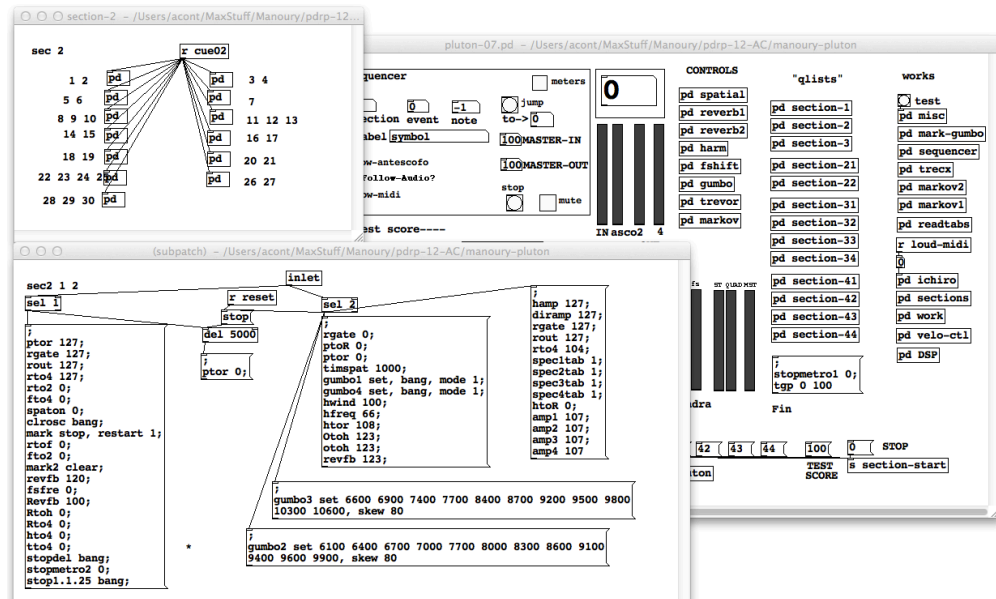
section-2 - /Users/acont/MaxStuff/Manoury/pdrp-12-

sec 2

r cue02

1 2 pd
5 6 pd
8 9 10 pd
14 15 pd
18 19 pd
22 23 24 25 pd
28 29 30 pd

pd 3 4
pd 7
pd 11 12 13
pd 16 17
pd 20 21
pd 26 27

pluton-07.pd - /Users/acont/MaxStuff/Manoury/pdrp-12-AC/manoury-pluton

equencer
meters
ection 0 event -1 note
jump
to-> 0
abel symbol
100 MASTER-IN
100 MASTER-OUT
w-antescofo
ollow-Audio?
w-midi
stop
mute
est score----

0

IN asco2 4

CONTROLS
pd spatial
pd reverb1
pd reverb2
pd harm
pd fshift
pd gumbo
pd trevor
pd markov

"qlists"
pd section-1
pd section-2
pd section-3
pd section-21
pd section-22
pd section-31
pd section-32
pd section-33
pd section-34
pd section-41
pd section-42
pd section-43
pd section-44

;
stopmetro1 0;
tgp 0 100

Fin

works
test
pd misc
pd mark-gumbo
pd sequencer
pd trecx
pd markov2
pd markov1
pd readtabs
r loud-midi
0
pd ichiro
pd sections
pd work
pd velo-ctl
pd DSP

fs ST QUAD MST
dra

42 43 44 100 0 STOP
uton
TEST SCORE
s section-start

(subpatch) - /Users/acont/MaxStuff/Manoury/pdrp-12-AC/manoury-pluton

sec2 1 2
inlet
sel 1
r reset
stop
sel 2
del 5000
;
ptor 0;

;
ptor 127;
rgate 127;
rout 127;
rto4 127;
rto2 0;
fto4 0;
spaton 0;
clrosc bang;
mark stop, restart 1;
rtof 0;
fto2 0;
mark2 clear;
revfb 120;
fsfre 0;
Revfb 100;
Rtoh 0;
Rto4 0;
hto4 0;
tto4 0;
stopdel bang;
stopmetro2 0;
stop1.1.25 bang;

;
rgate 0;
ptoR 0;
ptor 0;
timspat 1000;
gumbo1 set, bang, mode 1;
gumbo4 set, bang, mode 1;
hwind 100;
hfreq 66;
htor 108;
Otoh 123;
otoh 123;
revfb 123;

;
hamp 127;
diramp 127;
rgate 127;
rout 127;
rto4 104;
spec1tab 1;
spec2tab 1;
spec3tab 1;
spec4tab 1;
htoR 0;
amp1 107;
amp2 107;
amp3 107;
amp4 107

;
gumbo3 set 6600 6900 7400 7700 8400 8700 9200 9500 9800 10300 10600, skew 80

*

;
gumbo2 set 6100 6400 6700 7000 7700 8000 8300 8600 9100 9400 9600 9900, skew 80